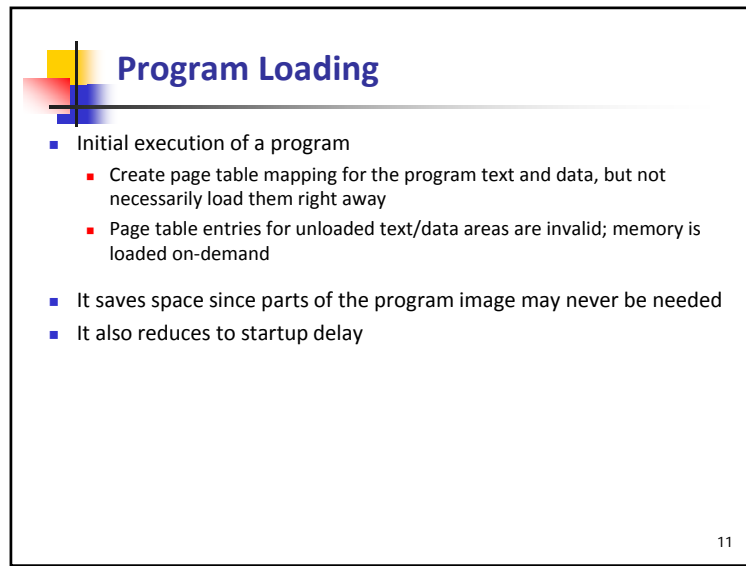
Program Loading

- Initial execution of a program
  - Create page table mapping for the program text and data, but not necessarily load them right away
  - Page table entries for unloaded text/data areas are invalid; memory is loaded on-demand
- It saves space since parts of the program image may never be needed
- It also reduces to startup delay

11